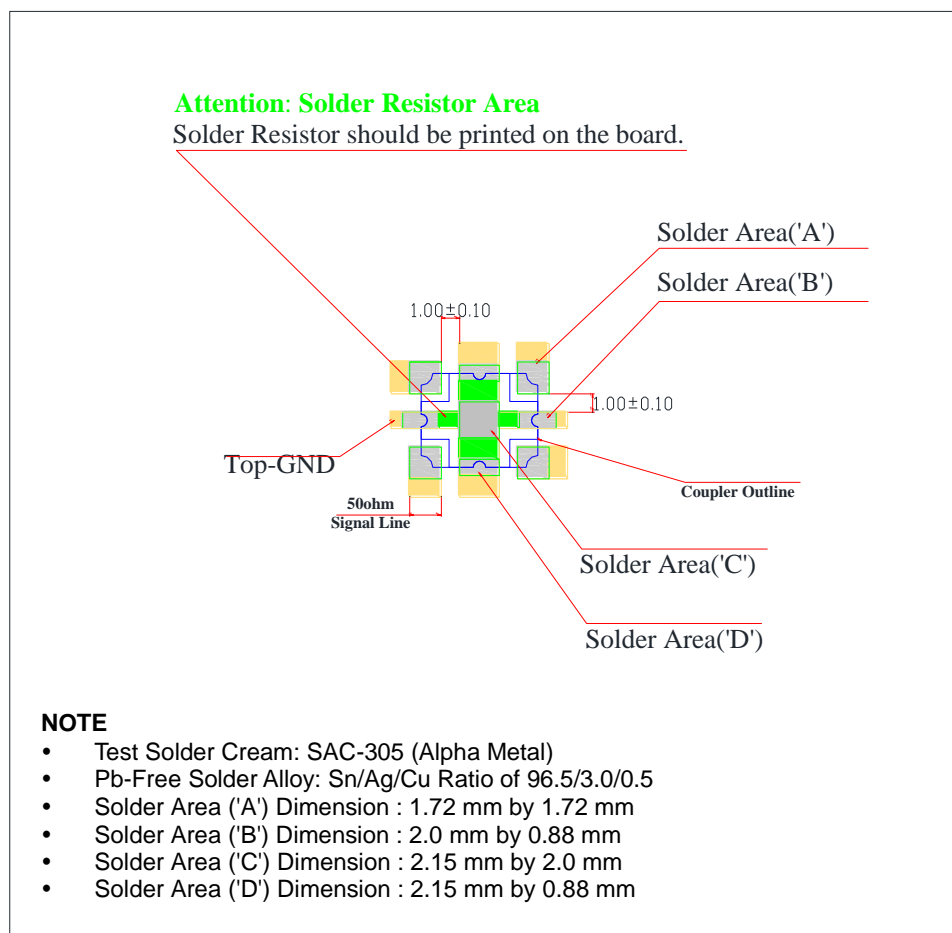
Attention: Solder Resistor Area
Solder Resistor should be printed on the board.

Solder Area('A')

Solder Area('B')

1.00±0.10

1.00±0.10

Top-GND

50ohm
Signal Line

Coupler Outline

Solder Area('C')

Solder Area('D')

NOTE
• Test Solder Cream: SAC-305 (Alpha Metal)
• Pb-Free Solder Alloy: Sn/Ag/Cu Ratio of 96.5/3.0/0.5
• Solder Area ('A') Dimension : 1.72 mm by 1.72 mm
• Solder Area ('B') Dimension : 2.0 mm by 0.88 mm
• Solder Area ('C') Dimension : 2.15 mm by 2.0 mm
• Solder Area ('D') Dimension : 2.15 mm by 0.88 mm